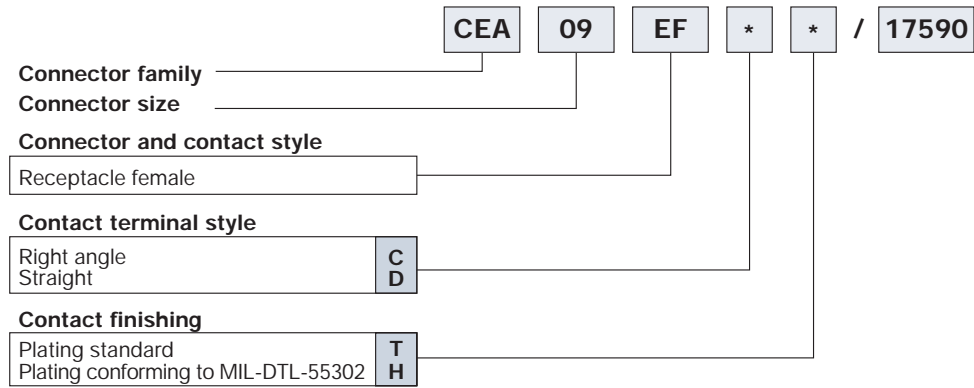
CEA 09 EF * * / 17590

Connector family

Connector size

Connector and contact style

Receptacle female

Contact terminal style

Right angle C
Straight D

Contact finishing

Plating standard T
Plating conforming to MIL-DTL-55302 H